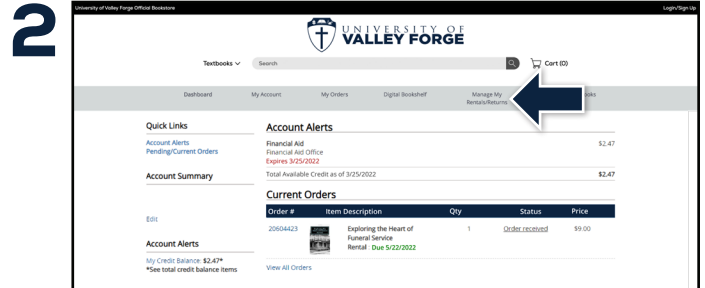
2

University of Valley Forge Official Bookstore

Login/Sign Up

UVF

UNIVERSITY OF VALLEY FORGE

Textbooks

Search

Cart (0)

Dashboard

My Account

My Orders

Digital Bookshelf

Manage My Rentals/Returns

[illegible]oks

Quick Links

Account Alerts

Pending/Current Orders

Account Summary

Edit

Account Alerts

My Credit Balance: $2.47*

*See total credit balance items

Account Alerts

Financial Aid

Financial Aid Office

Expires 3/25/2022

$2.47

Total Available Credit as of 3/25/2022

$2.47

Current Orders

| Order # | Item Description | Qty | Status | Price |
|---|---|---|---|---|
| 20604423 | Exploring the Heart of Funeral Service Rental : Due 5/22/2022 | 1 | Order received | $9.00 |

View All Orders